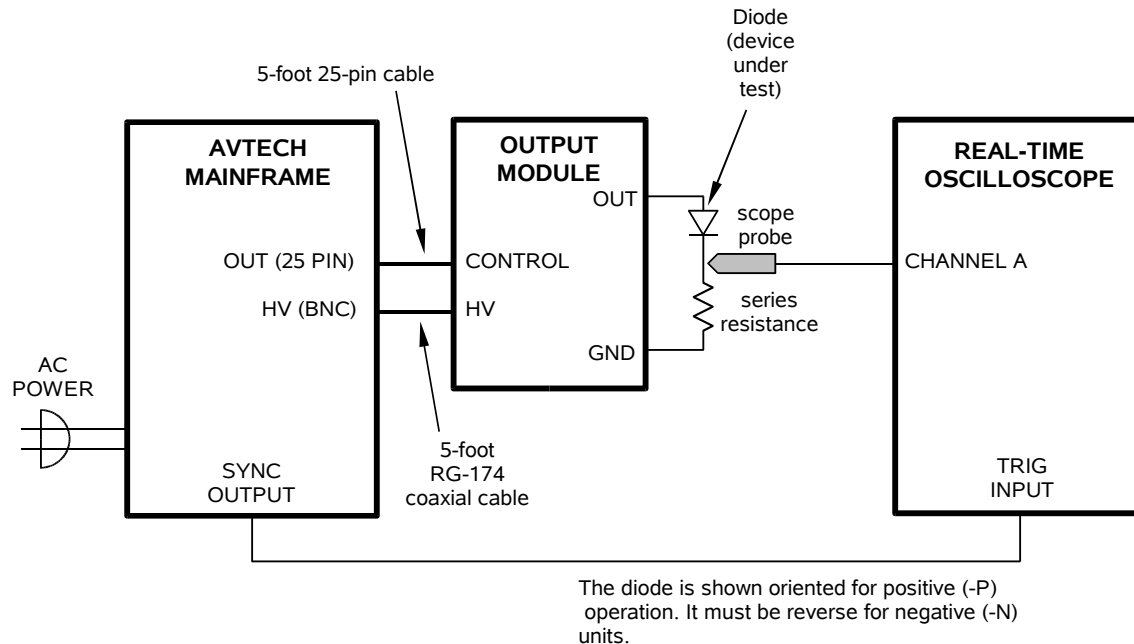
Diode (device under test)

5-foot 25-pin cable

AVTECH MAINFRAME

OUT (25 PIN)

HV (BNC)

OUTPUT MODULE

OUT

CONTROL

HV

GND

scope probe

series resistance

REAL-TIME OSCILLOSCOPE

CHANNEL A

AC POWER

SYNC OUTPUT

5-foot RG-174 coaxial cable

TRIG INPUT

The diode is shown oriented for positive (-P) operation. It must be reverse for negative (-N) units.